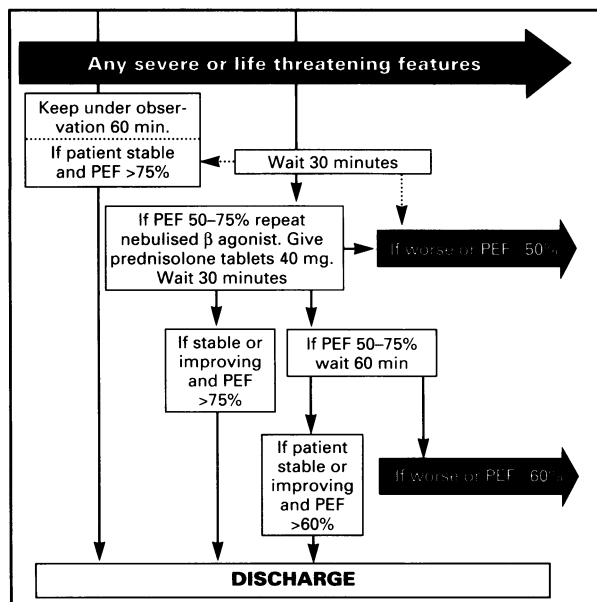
Any severe or life threatening features

Keep under observation 60 min.

If patient stable and PEF >75%

Wait 30 minutes

If PEF 50–75% repeat nebulised $\beta$ agonist. Give prednisolone tablets 40 mg. Wait 30 minutes

If worse or PEF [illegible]50%

If stable or improving and PEF >75%

If PEF 50–75% wait 60 min

If patient stable or improving and PEF >60%

If worse or PEF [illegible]60%

DISCHARGE